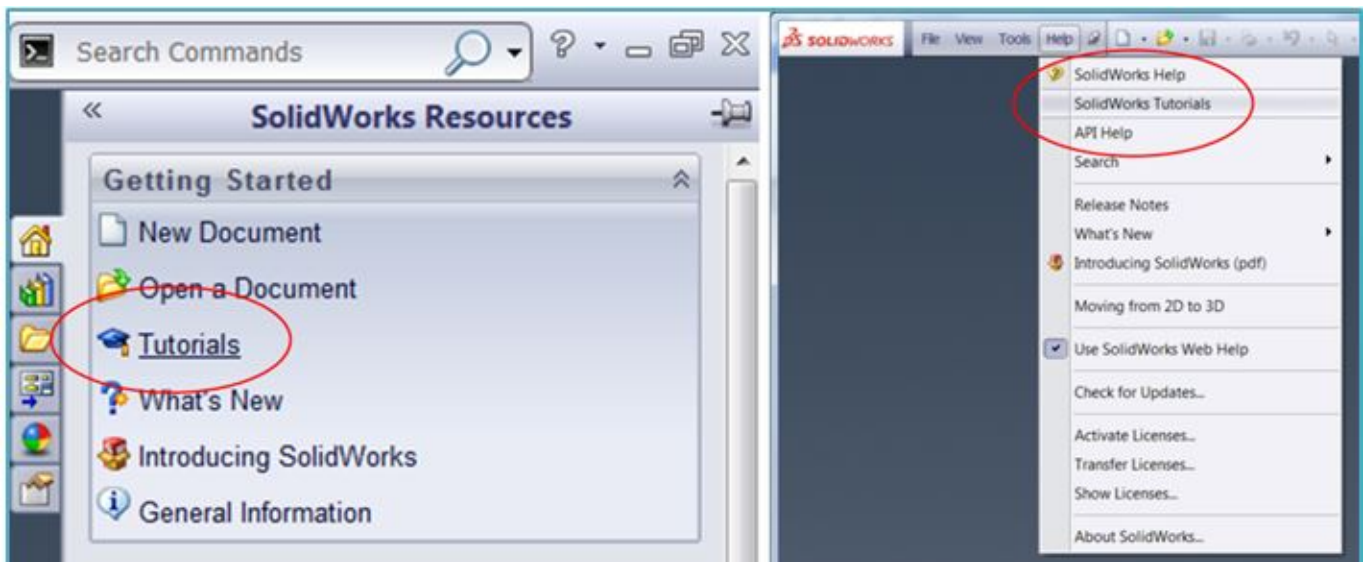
Search Commands

«

SolidWorks Resources

Getting Started

New Document

Open a Document

Tutorials

What's New

Introducing SolidWorks

General Information

SOLIDWORKS File View Tools Help

SolidWorks Help
SolidWorks Tutorials
API Help
Search
Release Notes
What's New
Introducing SolidWorks (pdf)
Moving from 2D to 3D
Use SolidWorks Web Help
Check for Updates...
Activate Licenses...
Transfer Licenses...
Show Licenses...
About SolidWorks...